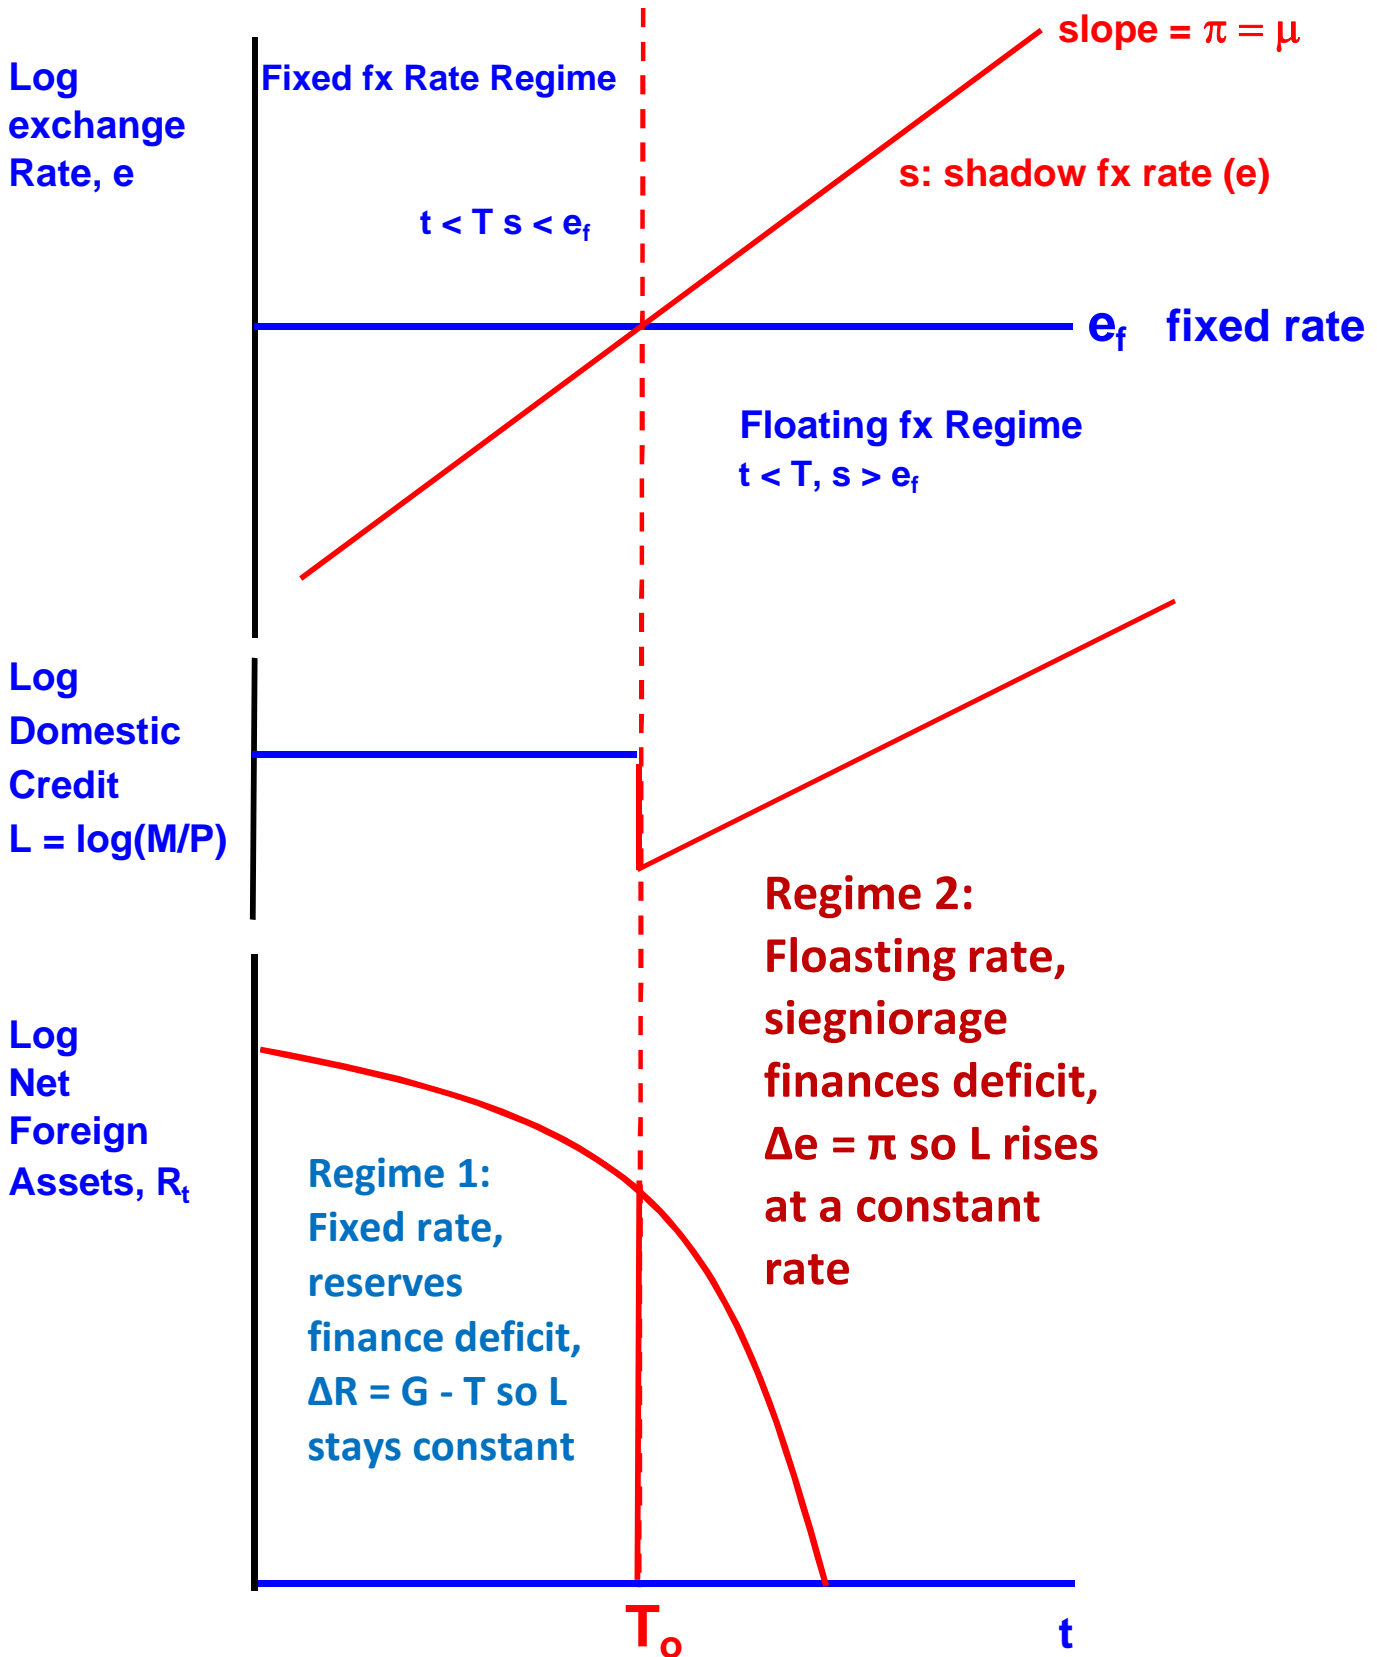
Log exchange Rate, e

Fixed fx Rate Regime

slope = $\pi = \mu$

s: shadow fx rate (e)

t < T s < $e_f$

$e_f$ fixed rate

Floating fx Regime

t < T, s > $e_f$

Log Domestic Credit L = log(M/P)

Regime 2: Floasting rate, siegniorage finances deficit, $\Delta$e = $\pi$ so L rises at a constant rate

Log Net Foreign Assets, $R_t$

Regime 1: Fixed rate, reserves finance deficit, $\Delta$R = G - T so L stays constant

$T_o$

t